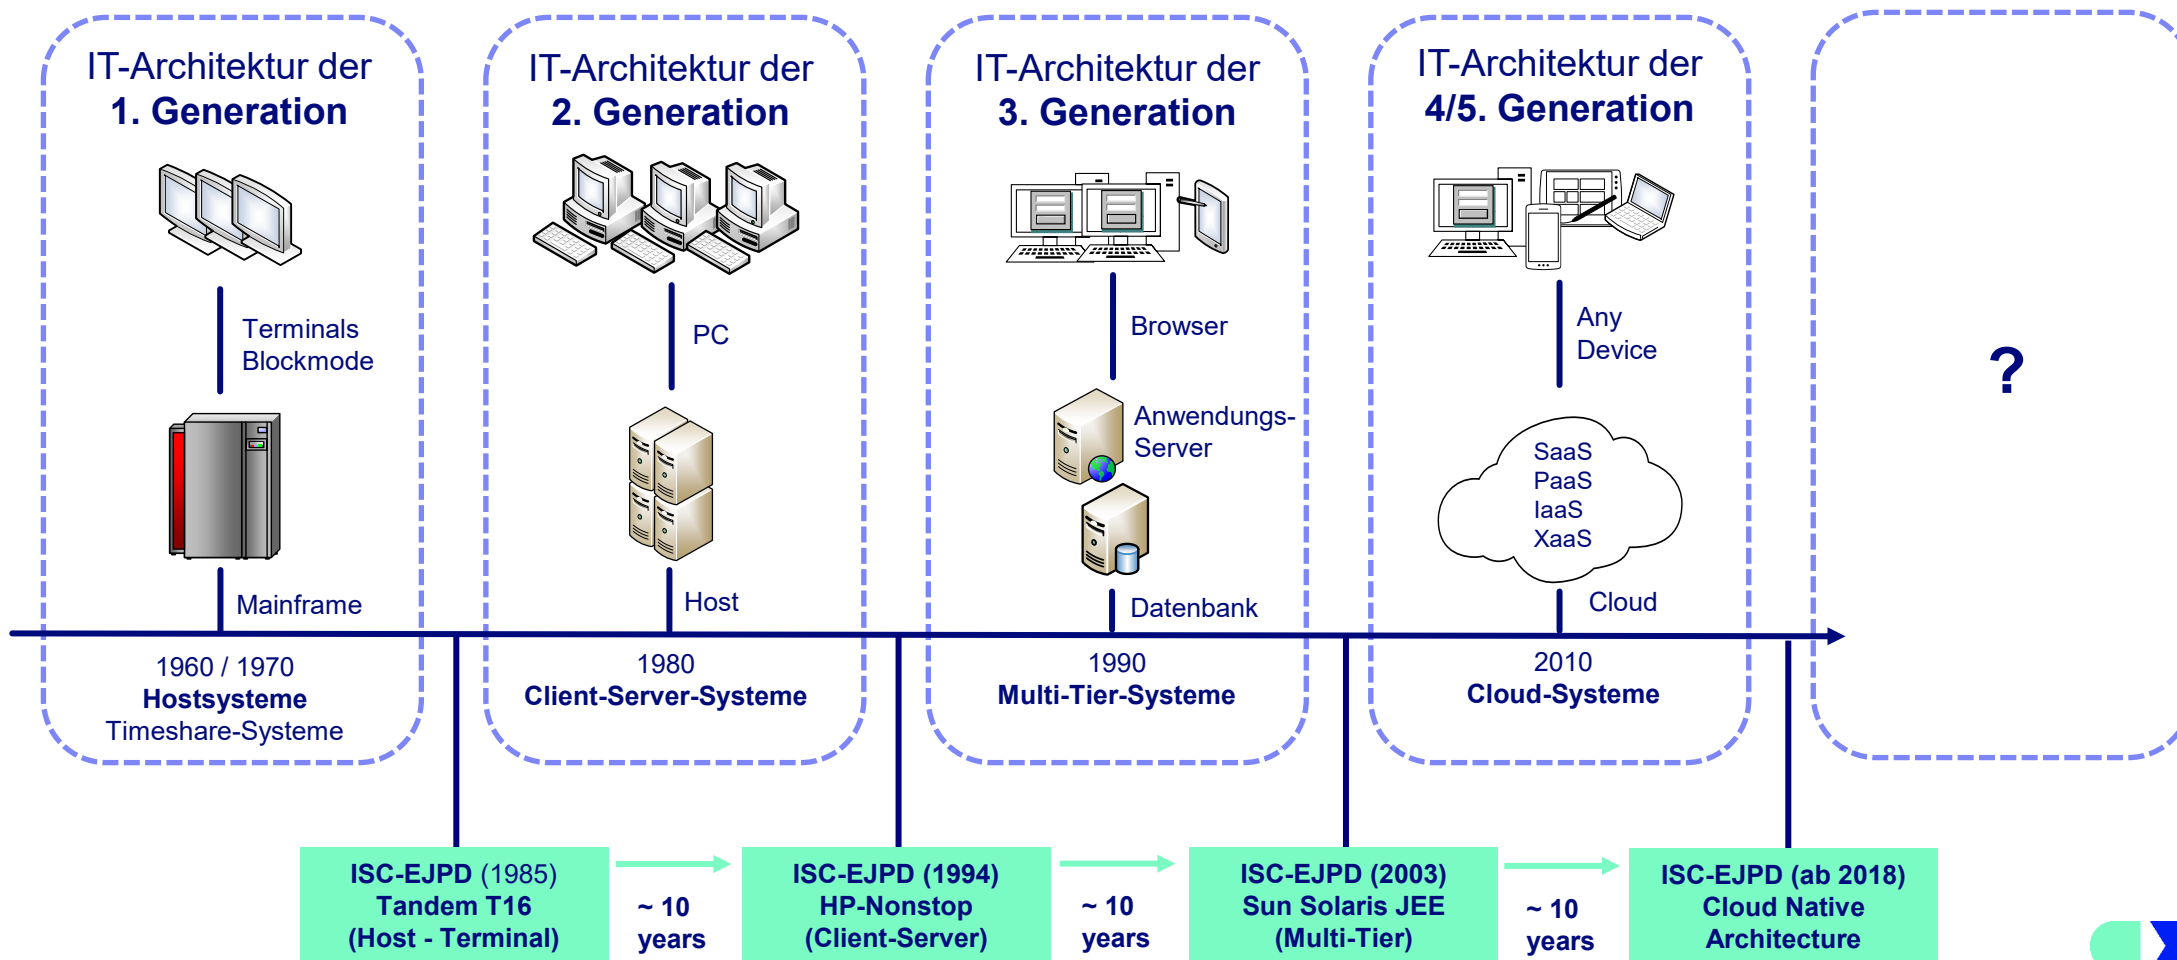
IT-Architektur der
1. Generation

Terminals
Blockmode

Mainframe

1960 / 1970
Hostsysteme
Timeshare-Systeme

IT-Architektur der
2. Generation

PC

Host

1980
Client-Server-Systeme

IT-Architektur der
3. Generation

Browser

Anwendungs-Server

Datenbank

1990
Multi-Tier-Systeme

IT-Architektur der
4/5. Generation

Any Device

SaaS
PaaS
IaaS
XaaS

Cloud

2010
Cloud-Systeme

?

ISC-EJPD (1985)
Tandem T16
(Host - Terminal)

~ 10
years

ISC-EJPD (1994)
HP-Nonstop
(Client-Server)

~ 10
years

ISC-EJPD (2003)
Sun Solaris JEE
(Multi-Tier)

~ 10
years

ISC-EJPD (ab 2018)
Cloud Native
Architecture